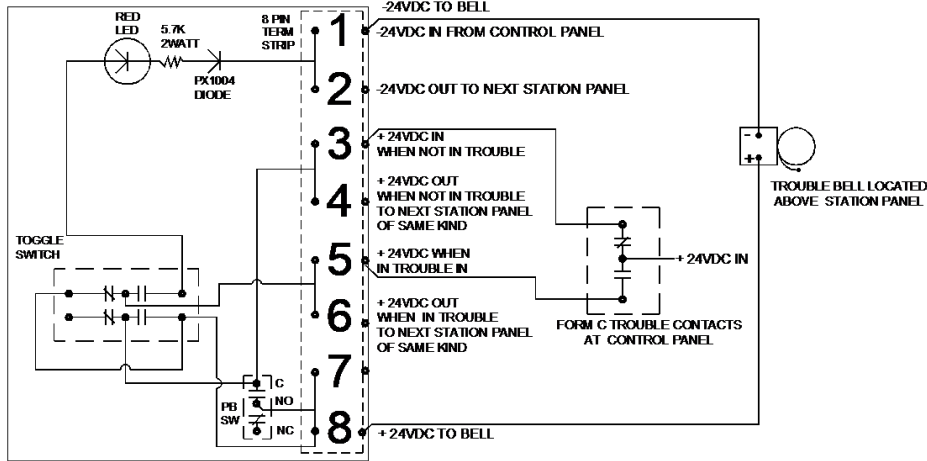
-24VDC TO BELL

RED LED

5.7K 2WATT

PX1004 DIODE

8 PIN TERM STRIP

1

-24VDC IN FROM CONTROL PANEL

2

-24VDC OUT TO NEXT STATION PANEL

3

+ 24VDC IN WHEN NOT IN TROUBLE

4

+ 24VDC OUT WHEN NOT IN TROUBLE TO NEXT STATION PANEL OF SAME KIND

5

+ 24VDC WHEN IN TROUBLE IN

6

+ 24VDC OUT WHEN IN TROUBLE TO NEXT STATION PANEL OF SAME KIND

7

8

+ 24VDC TO BELL

TOGGLE SWITCH

PB SW

C

NO

NC

- -

+ +

TROUBLE BELL LOCATED ABOVE STATION PANEL

+ 24VDC IN

FORM C TROUBLE CONTACTS AT CONTROL PANEL